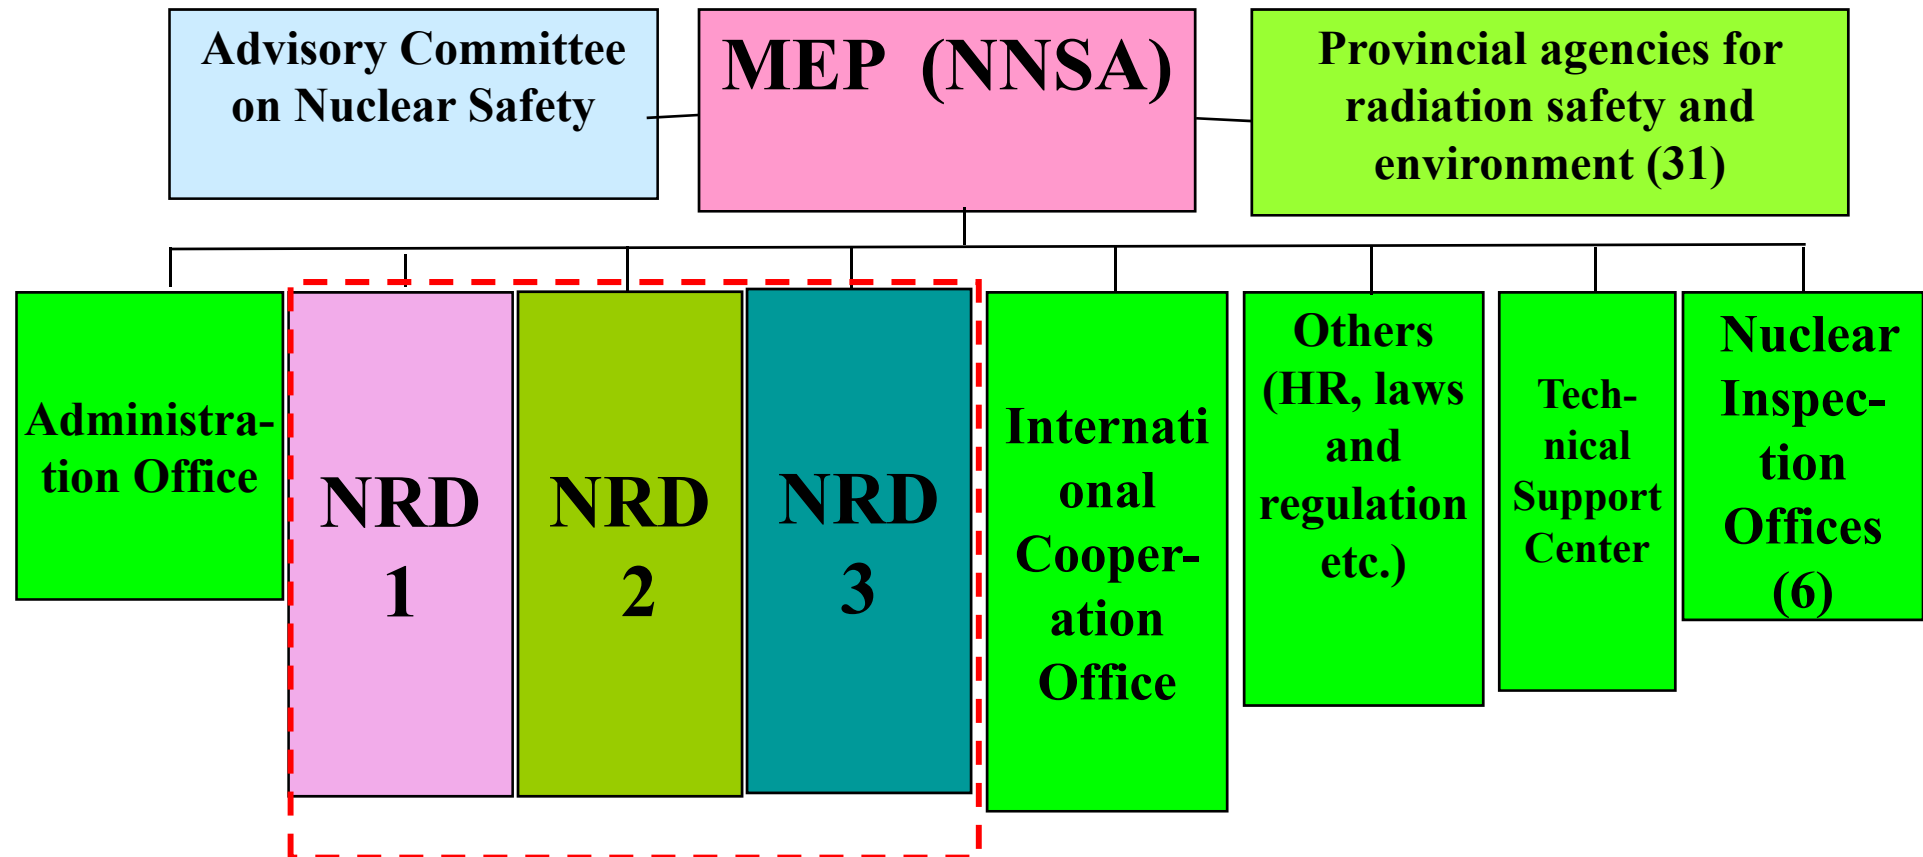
Advisory Committee on Nuclear Safety

MEP (NNSA)

Provincial agencies for radiation safety and environment (31)

Administration Office

NRD 1

NRD 2

NRD 3

Internati onal Cooperation Office

Others (HR, laws and regulation etc.)

Technical Support Center

Nuclear Inspection Offices (6)